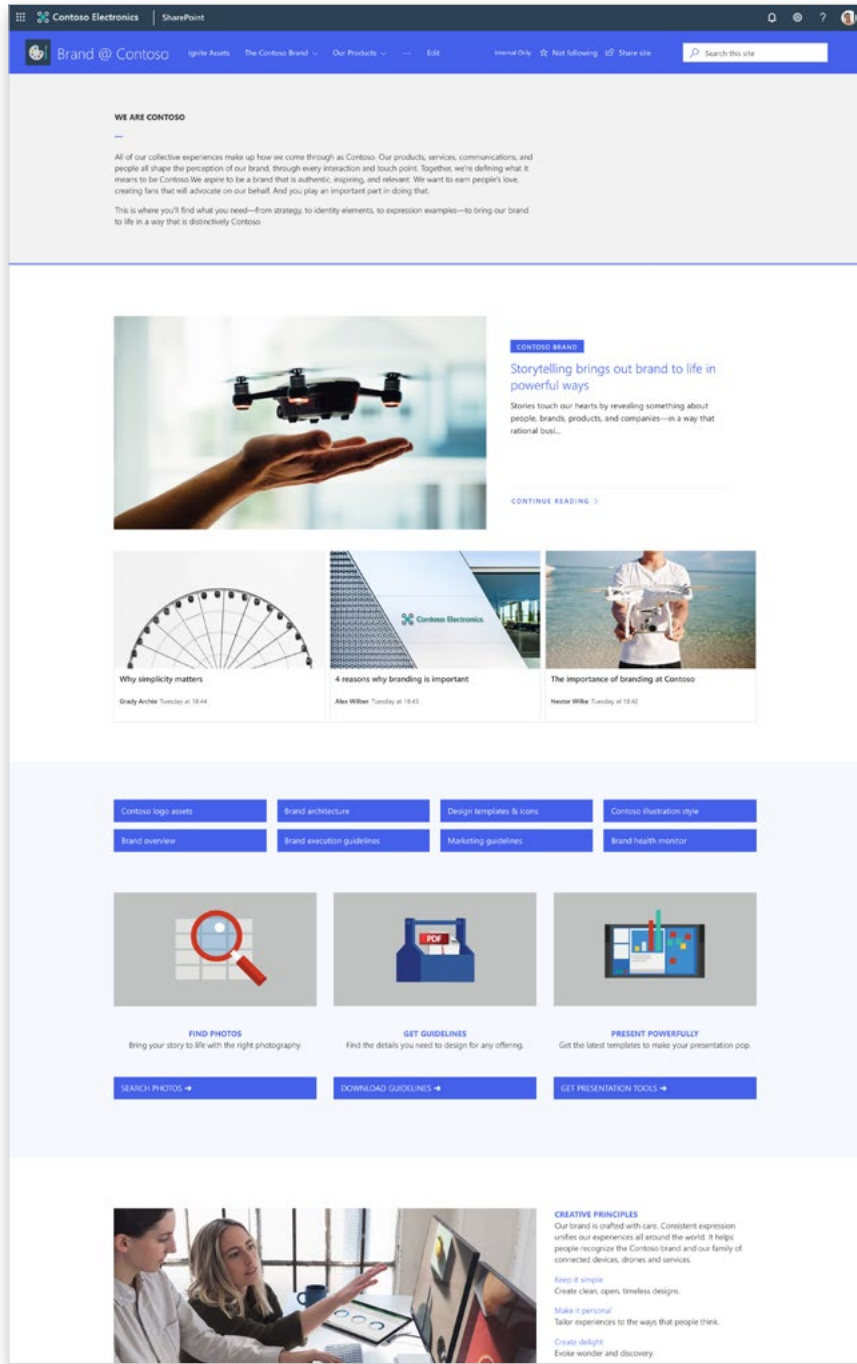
Contoso Electronics | SharePoint

Brand @ Contoso   Ignite Assets   The Contoso Brand   Our Products   ...   Edit   Internal Only   Not following   Share site   Search this site

WE ARE CONTOSO

All of our collective experiences make up how we come through as Contoso. Our products, services, communications, and people all shape the perception of our brand, through every interaction and touch point. Together, we're defining what it means to be Contoso.We aspire to be a brand that is authentic, inspiring, and relevant. We want to earn people's love, creating fans that will advocate on our behalf. And you play an important part in doing that.

This is where you'll find what you need—from strategy, to identity elements, to expression examples—to bring our brand to life in a way that is distinctively Contoso.

CONTOSO BRAND

Storytelling brings out brand to life in powerful ways

Stories touch our hearts by revealing something about people, brands, products, and companies—in a way that rational busi...

CONTINUE READING >

Contoso Electronics

Why simplicity matters
Grady Archie Tuesday at 18:44

4 reasons why branding is important
Alex Wilber Tuesday at 18:43

The importance of branding at Contoso
Nestor Wilke Tuesday at 18:42

Contoso logo assets
Brand architecture
Design templates & icons
Contoso illustration style
Brand overview
Brand execution guidelines
Marketing guidelines
Brand health monitor

PDF

FIND PHOTOS
Bring your story to life with the right photography.

GET GUIDELINES
Find the details you need to design for any offering.

PRESENT POWERFULLY
Get the latest templates to make your presentation pop.

SEARCH PHOTOS →
DOWNLOAD GUIDELINES →
GET PRESENTATION TOOLS →

CREATIVE PRINCIPLES
Our brand is crafted with care. Consistent expression unifies our experiences all around the world. It helps people recognize the Contoso brand and our family of connected devices, drones and services.

Keep it simple
Create clean, open, timeless designs.

Make it personal
Tailor experiences to the ways that people think.

Create delight
Evoke wonder and discovery.